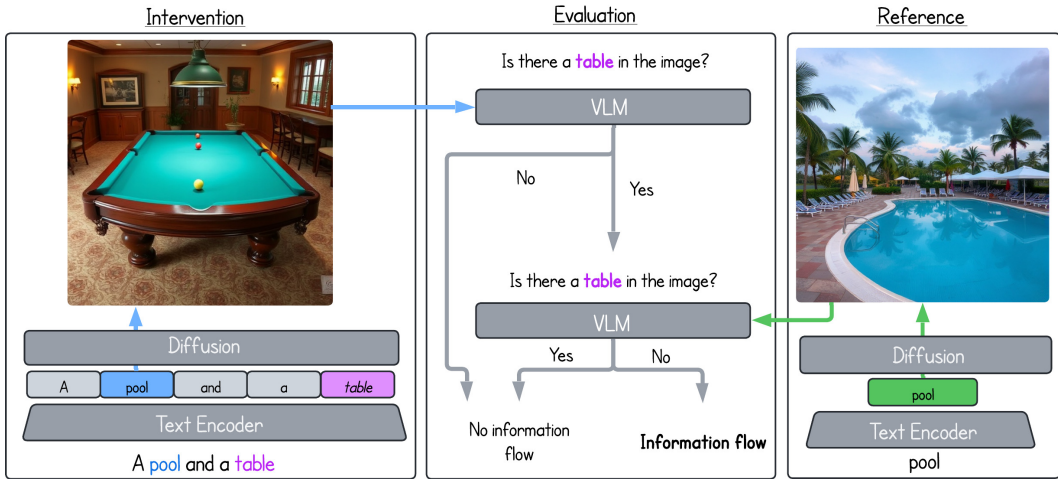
Intervention

Diffusion

| A | pool | and | a | table |
|---|---|---|---|---|

Text Encoder

A pool and a table

Evaluation

Is there a table in the image?

VLM

No

Yes

Is there a table in the image?

VLM

Yes

No

No information flow

Information flow

Reference

Diffusion

pool

Text Encoder

pool